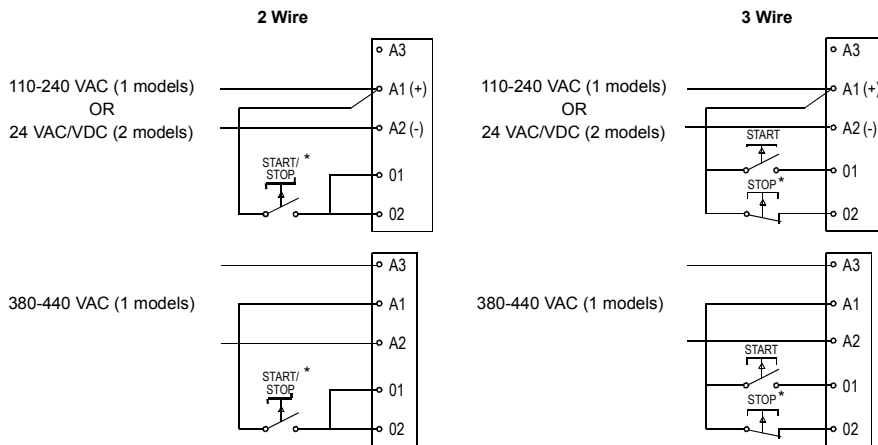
2 Wire

A3

110-240 VAC (1 models)
OR
24 VAC/VDC (2 models)

A1 (+)

A2 (-)

START/
STOP *

01

02

A3

380-440 VAC (1 models)

A1

A2

START/
STOP *

01

02

3 Wire

A3

110-240 VAC (1 models)
OR
24 VAC/VDC (2 models)

A1 (+)

A2 (-)

START

01

STOP *

02

A3

380-440 VAC (1 models)

A1

A2

START

01

STOP *

02